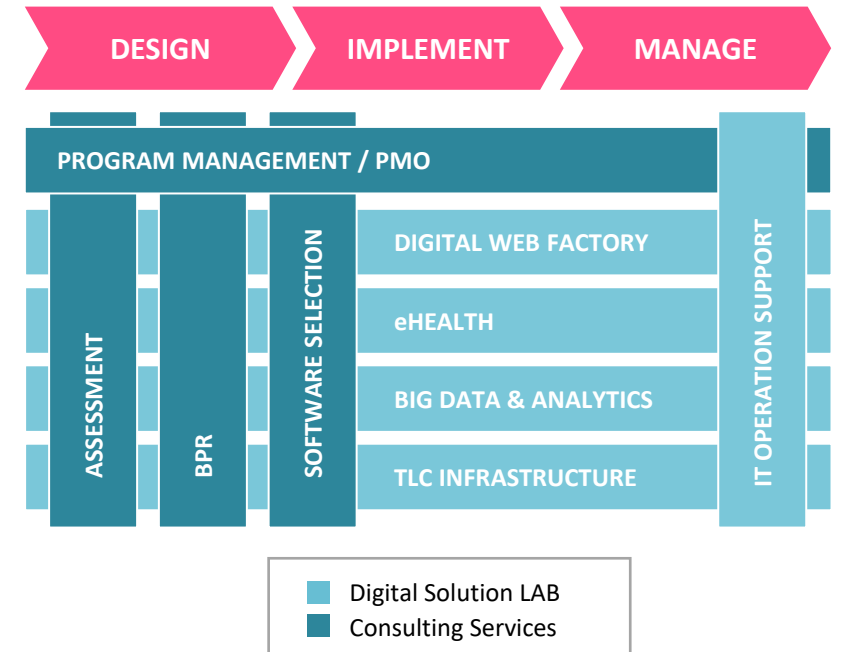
DESIGN
IMPLEMENT
MANAGE

PROGRAM MANAGEMENT / PMO

ASSESSMENT
BPR
SOFTWARE SELECTION

DIGITAL WEB FACTORY
eHEALTH
BIG DATA & ANALYTICS
TLC INFRASTRUCTURE

IT OPERATION SUPPORT

Digital Solution LAB
Consulting Services